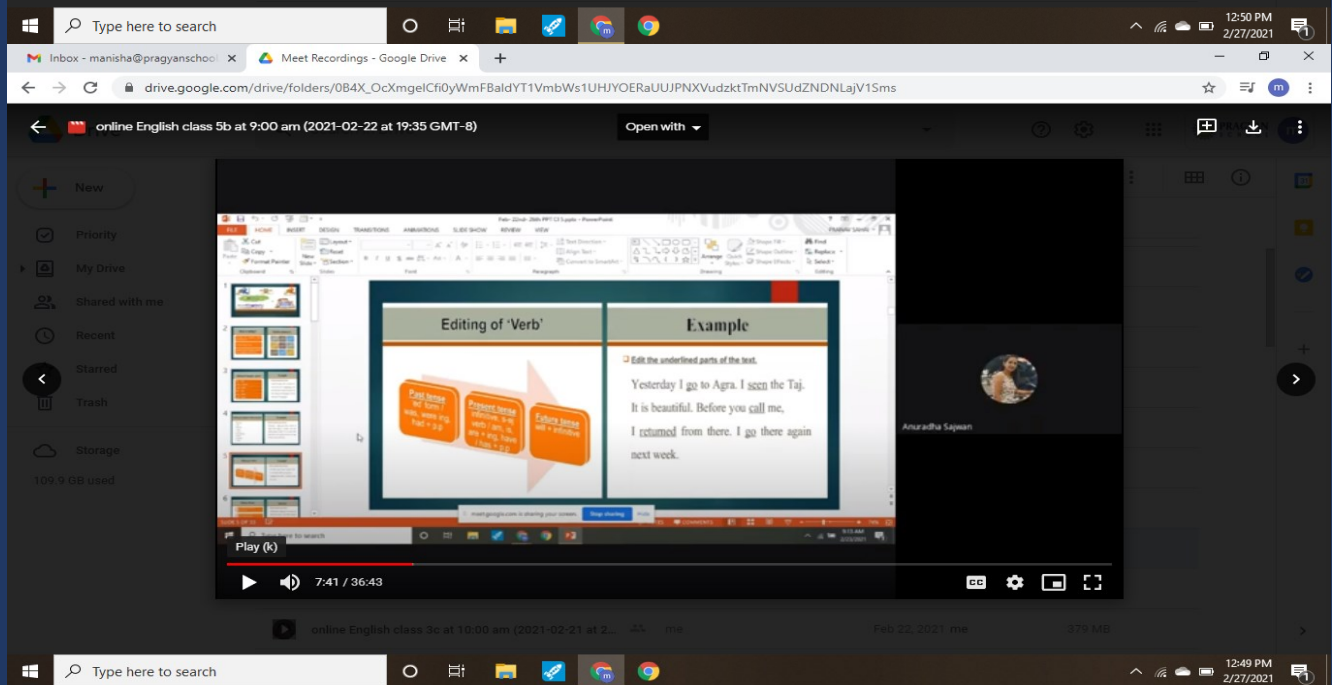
Type here to search

12:50 PM
2/27/2021

Inbox - manisha@pragyanschool
Meet Recordings - Google Drive

drive.google.com/drive/folders/0B4X_OcXmgelCfi0yWmFBaldYT1VmbWs1UHJYOERaUUJPNXVudzktTmNVSUdZNDNLajV1Sms

online English class 5b at 9:00 am (2021-02-22 at 19:35 GMT-8)

Open with

New
Priority
My Drive
Shared with me
Recent
Starred
Trash
Storage
109.9 GB used

Editing of 'Verb'

Past tense
'ed' form / was, were ing, had + p.p

Present tense
infinitive, s-es verb / am, is, are + ing, have / has + p.p

Future tense
will + infinitive

Example

Edit the underlined parts of the text.

Yesterday I go to Agra. I seen the Taj. It is beautiful. Before you call me, I returned from there. I go there again next week.

meet.google.com is sharing your screen. Stop sharing Hide

Anuradha Sajwan

Play (k)

7:41 / 36:43

online English class 3c at 10:00 am (2021-02-21 at 2... me Feb 22, 2021 me 379 MB

Type here to search

12:49 PM
2/27/2021